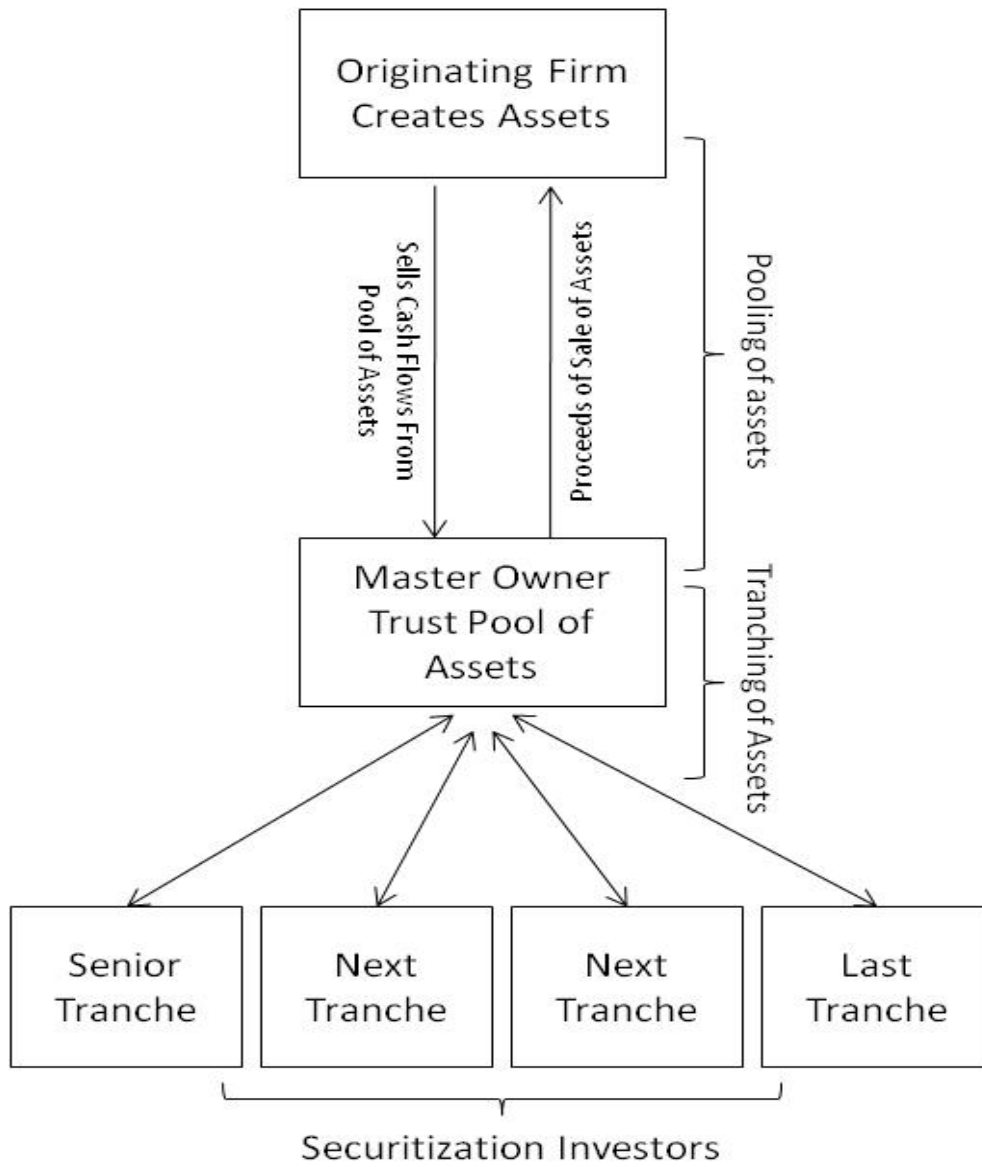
Originating Firm Creates Assets

Sells Cash Flows From Pool of Assets

Proceeds of Sale of Assets

Pooling of assets

Master Owner Trust Pool of Assets

Tranching of Assets

Senior Tranche

Next Tranche

Next Tranche

Last Tranche

Securitization Investors